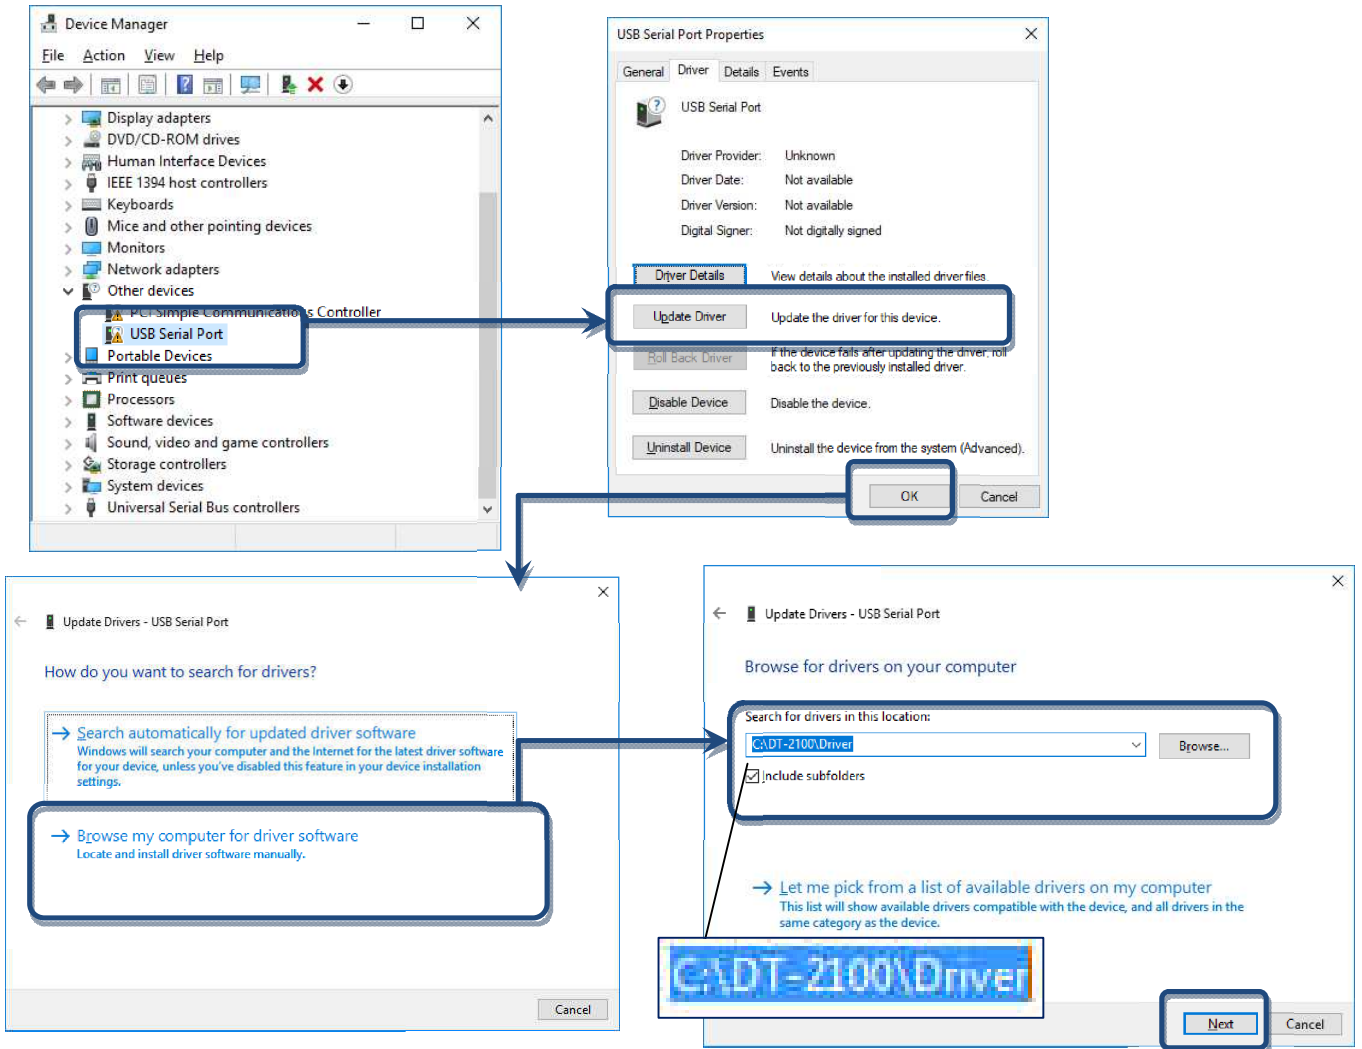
Device Manager

File Action View Help

Display adapters
DVD/CD-ROM drives
Human Interface Devices
IEEE 1394 host controllers
Keyboards
Mice and other pointing devices
Monitors
Network adapters
Other devices
PCI Simple Communications Controller
USB Serial Port
Portable Devices
Print queues
Processors
Software devices
Sound, video and game controllers
Storage controllers
System devices
Universal Serial Bus controllers

USB Serial Port Properties

General Driver Details Events

USB Serial Port

Driver Provider: Unknown
Driver Date: Not available
Driver Version: Not available
Digital Signer: Not digitally signed

Driver Details View details about the installed driver files.
Update Driver Update the driver for this device.
Roll Back Driver If the device fails after updating the driver, roll back to the previously installed driver.
Disable Device Disable the device.
Uninstall Device Uninstall the device from the system (Advanced).

OK Cancel

Update Drivers - USB Serial Port

How do you want to search for drivers?

→ Search automatically for updated driver software
Windows will search your computer and the Internet for the latest driver software for your device, unless you've disabled this feature in your device installation settings.

→ Browse my computer for driver software
Locate and install driver software manually.

Cancel

Update Drivers - USB Serial Port

Browse for drivers on your computer

Search for drivers in this location:
C:\DT-2100\Driver
Browse...
Include subfolders

→ Let me pick from a list of available drivers on my computer
This list will show available drivers compatible with the device, and all drivers in the same category as the device.

C:\DT-2100\Driver

Next Cancel